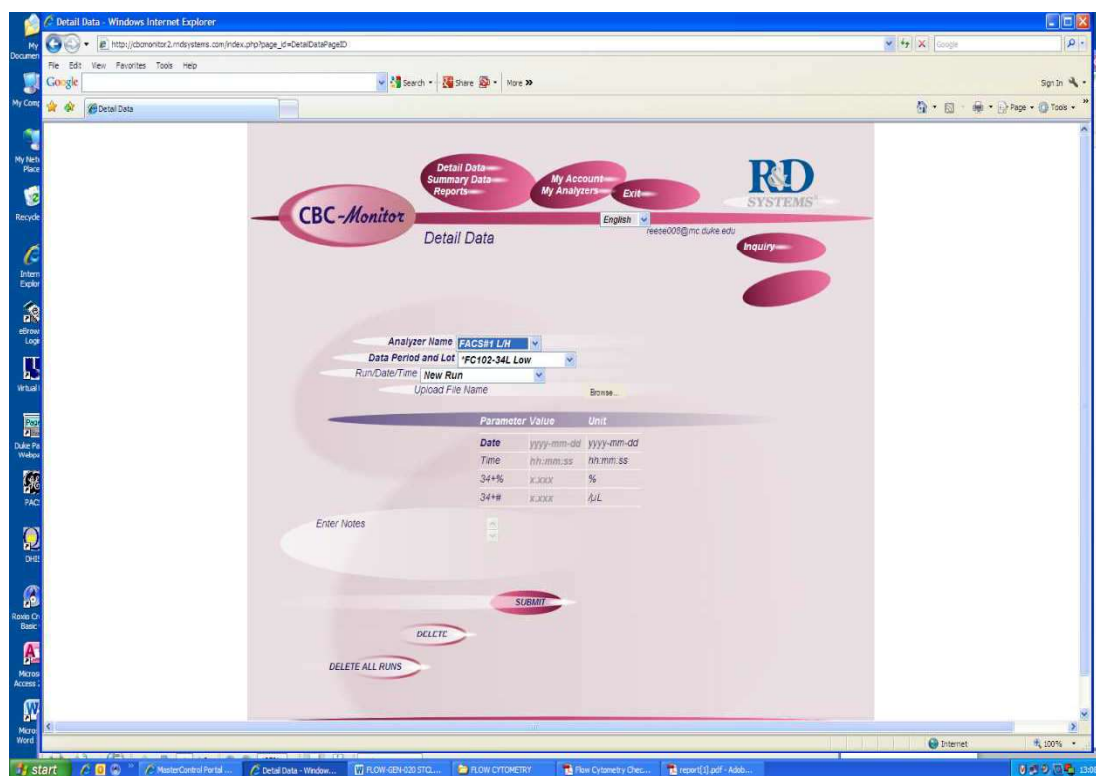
Detail Data - Windows Internet Explorer

http://cbcmonitor2.rndsystems.com/index.php?page_id=DetailDataPageID

Google

File Edit View Favorites Tools Help

Google

Search · Share · More »

Sign In

Detail Data

Page · Tools ·

My Documents

My Computer

My Network Places

Recycle

Internet Explorer

eBrowse Logo

Virtual

Duke Page Webpage

FACS

DHI

Roxio Creator Basic

Microsoft Access

Microsoft Word

Detail Data
Summary Data
Reports

My Account
My Analyzers
Exit

R&D SYSTEMS

CBC-Monitor

English

Detail Data

reese008@mc.duke.edu

Inquiry

Analyzer Name FACS#1 L/H
Data Period and Lot *FC102-34L Low
Run/Date/Time New Run
Upload File Name Browse...

| Parameter | Value | Unit |
|---|---|---|
| Date | yyyy-mm-dd | yyyy-mm-dd |
| Time | hh:mm:ss | hh:mm:ss |
| 34+% | x.xxx | % |
| 34+# | x.xxx | /uL |

Enter Notes

SUBMIT

DELETE

DELETE ALL RUNS

Internet

100%

start

MasterControl Portal ...

Detail Data - Window...

FLOW-GEN-020 STC...

FLOW CYTOMETRY

Flow Cytometry Chec...

report[1].pdf - Adob...

13:0